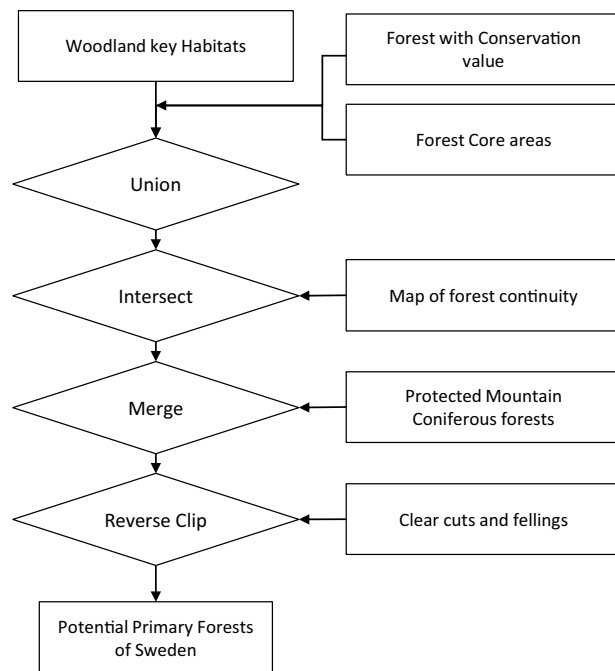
Woodland key Habitats

Forest with Conservation value

Forest Core areas

Union

Intersect

Map of forest continuity

Merge

Protected Mountain Coniferous forests

Reverse Clip

Clear cuts and fellings

Potential Primary Forests of Sweden